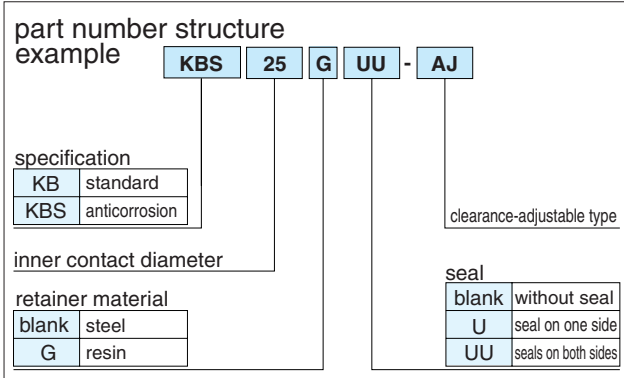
part number structure example

KBS 25 G UU - AJ

specification

| KB | standard |
|---|---|
| KBS | anticorrosion |

clearance-adjustable type

inner contact diameter

seal

| blank | without seal |
|---|---|
| U | seal on one side |
| UU | seals on both sides |

retainer material

| blank | steel |
|---|---|
| G | resin |